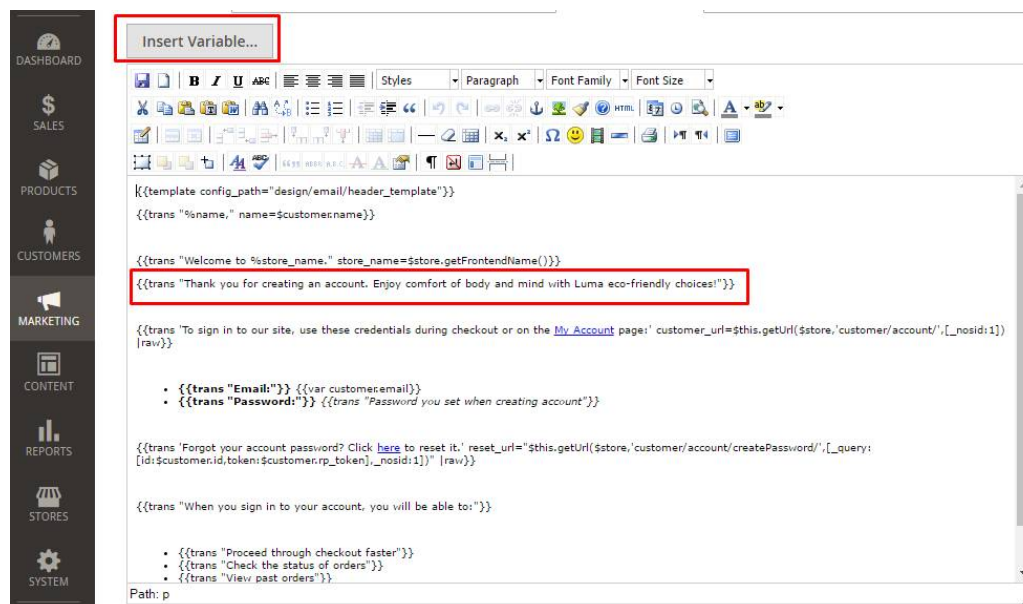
DASHBOARD
SALES
PRODUCTS
CUSTOMERS
MARKETING
CONTENT
REPORTS
STORES
SYSTEM

Insert Variable...

Styles
Paragraph
Font Family
Font Size

{{template config_path="design/email/header_template"}}

{{trans "%name," name=$customer.name}}

{{trans "Welcome to %store_name." store_name=$store.getFrontendName()}}

{{trans "Thank you for creating an account. Enjoy comfort of body and mind with Luma eco-friendly choices!"}}

{{trans 'To sign in to our site, use these credentials during checkout or on the My Account page:' customer_url=$this.getUrl($store,'customer/account/',[_nosid:1]) |raw}}

- {{trans "Email:"}} {{var customer.email}}
- {{trans "Password:"}} {{trans "Password you set when creating account"}}

{{trans 'Forgot your account password? Click here to reset it.' reset_url="$this.getUrl($store,'customer/account/createPassword/',[_query:[id:$customer.id,token:$customer.rp_token],_nosid:1])" |raw}}

{{trans "When you sign in to your account, you will be able to:"}}

- {{trans "Proceed through checkout faster"}}
- {{trans "Check the status of orders"}}
- {{trans "View past orders"}}

Path: p